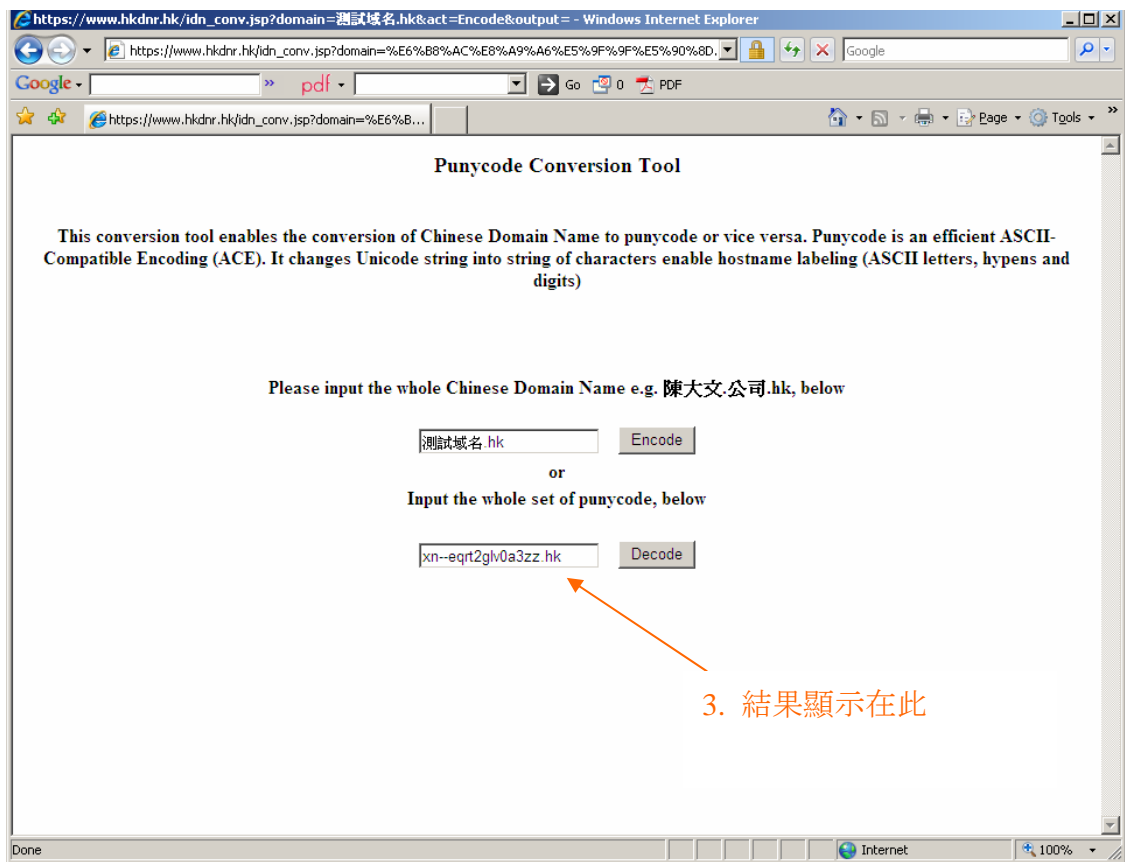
https://www.hkdnr.hk/idn_conv.jsp?domain=測試域名.hk&act=Encode&output= - Windows Internet Explorer

https://www.hkdnr.hk/idn_conv.jsp?domain=%E6%B8%AC%E8%A9%A6%E5%9F%9F%E5%90%8D.

Google

Google

pdf

Go 0 PDF

https://www.hkdnr.hk/idn_conv.jsp?domain=%E6%B...

Page Tools

Punycode Conversion Tool

This conversion tool enables the conversion of Chinese Domain Name to punycode or vice versa. Punycode is an efficient ASCII-Compatible Encoding (ACE). It changes Unicode string into string of characters enable hostname labeling (ASCII letters, hypens and digits)

Please input the whole Chinese Domain Name e.g. 陳大文.公司.hk, below

測試域名.hk Encode

or

Input the whole set of punycode, below

xn--eqrt2glv0a3zz.hk Decode

3. 結果顯示在此

Done Internet 100%